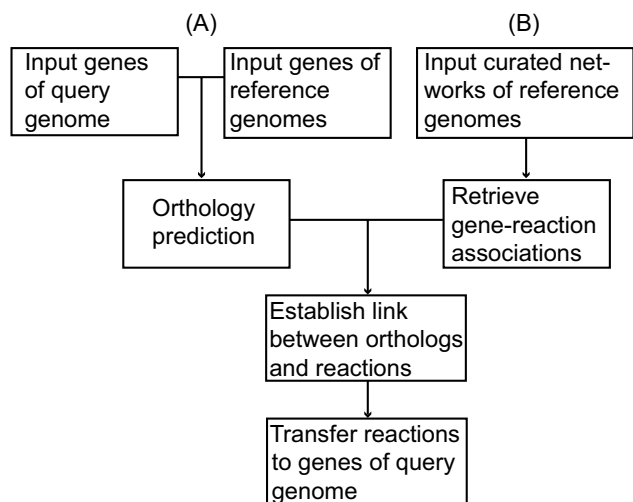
(A)

(B)

Input genes of query genome

Input genes of reference genomes

Input curated networks of reference genomes

Orthology prediction

Retrieve gene-reaction associations

Establish link between orthologs and reactions

Transfer reactions to genes of query genome